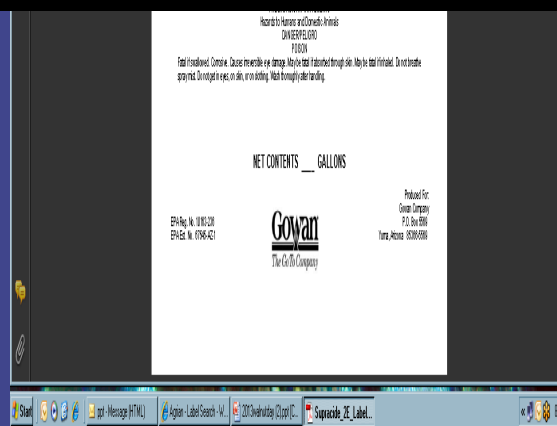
Hazards to Humans and Domestic Animals
DANGER/PELIGRO
POISON
Fatal if swallowed. Corrosive. Causes irreversible eye damage. May be fatal if absorbed through skin. May be fatal if inhaled. Do not breathe spray mist. Do not get in eyes, on skin, or on clothing. Wash thoroughly after handling.

NET CONTENTS __ GALLONS

Produced For:
Gowan Company
P.O. Box 5569
Yuma, Arizona 85366-5569

EPA Reg. No. 10163-236
EPA Est. No. 67545-AZ-1

Gowan
The Go To Company

Start
ppt - Message (HTML)
Agrian - Label Search - W...
2010valuhday (2).ppt [C...
Supracide_2E_Label...